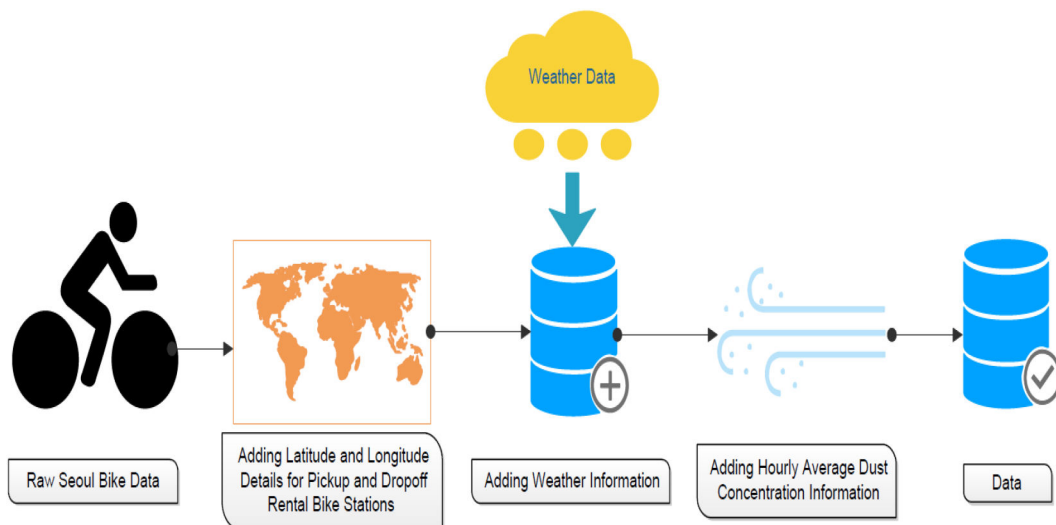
Weather Data

Raw Seoul Bike Data

Adding Latitude and Longitude Details for Pickup and Dropoff Rental Bike Stations

Adding Weather Information

Adding Hourly Average Dust Concentration Information

Data